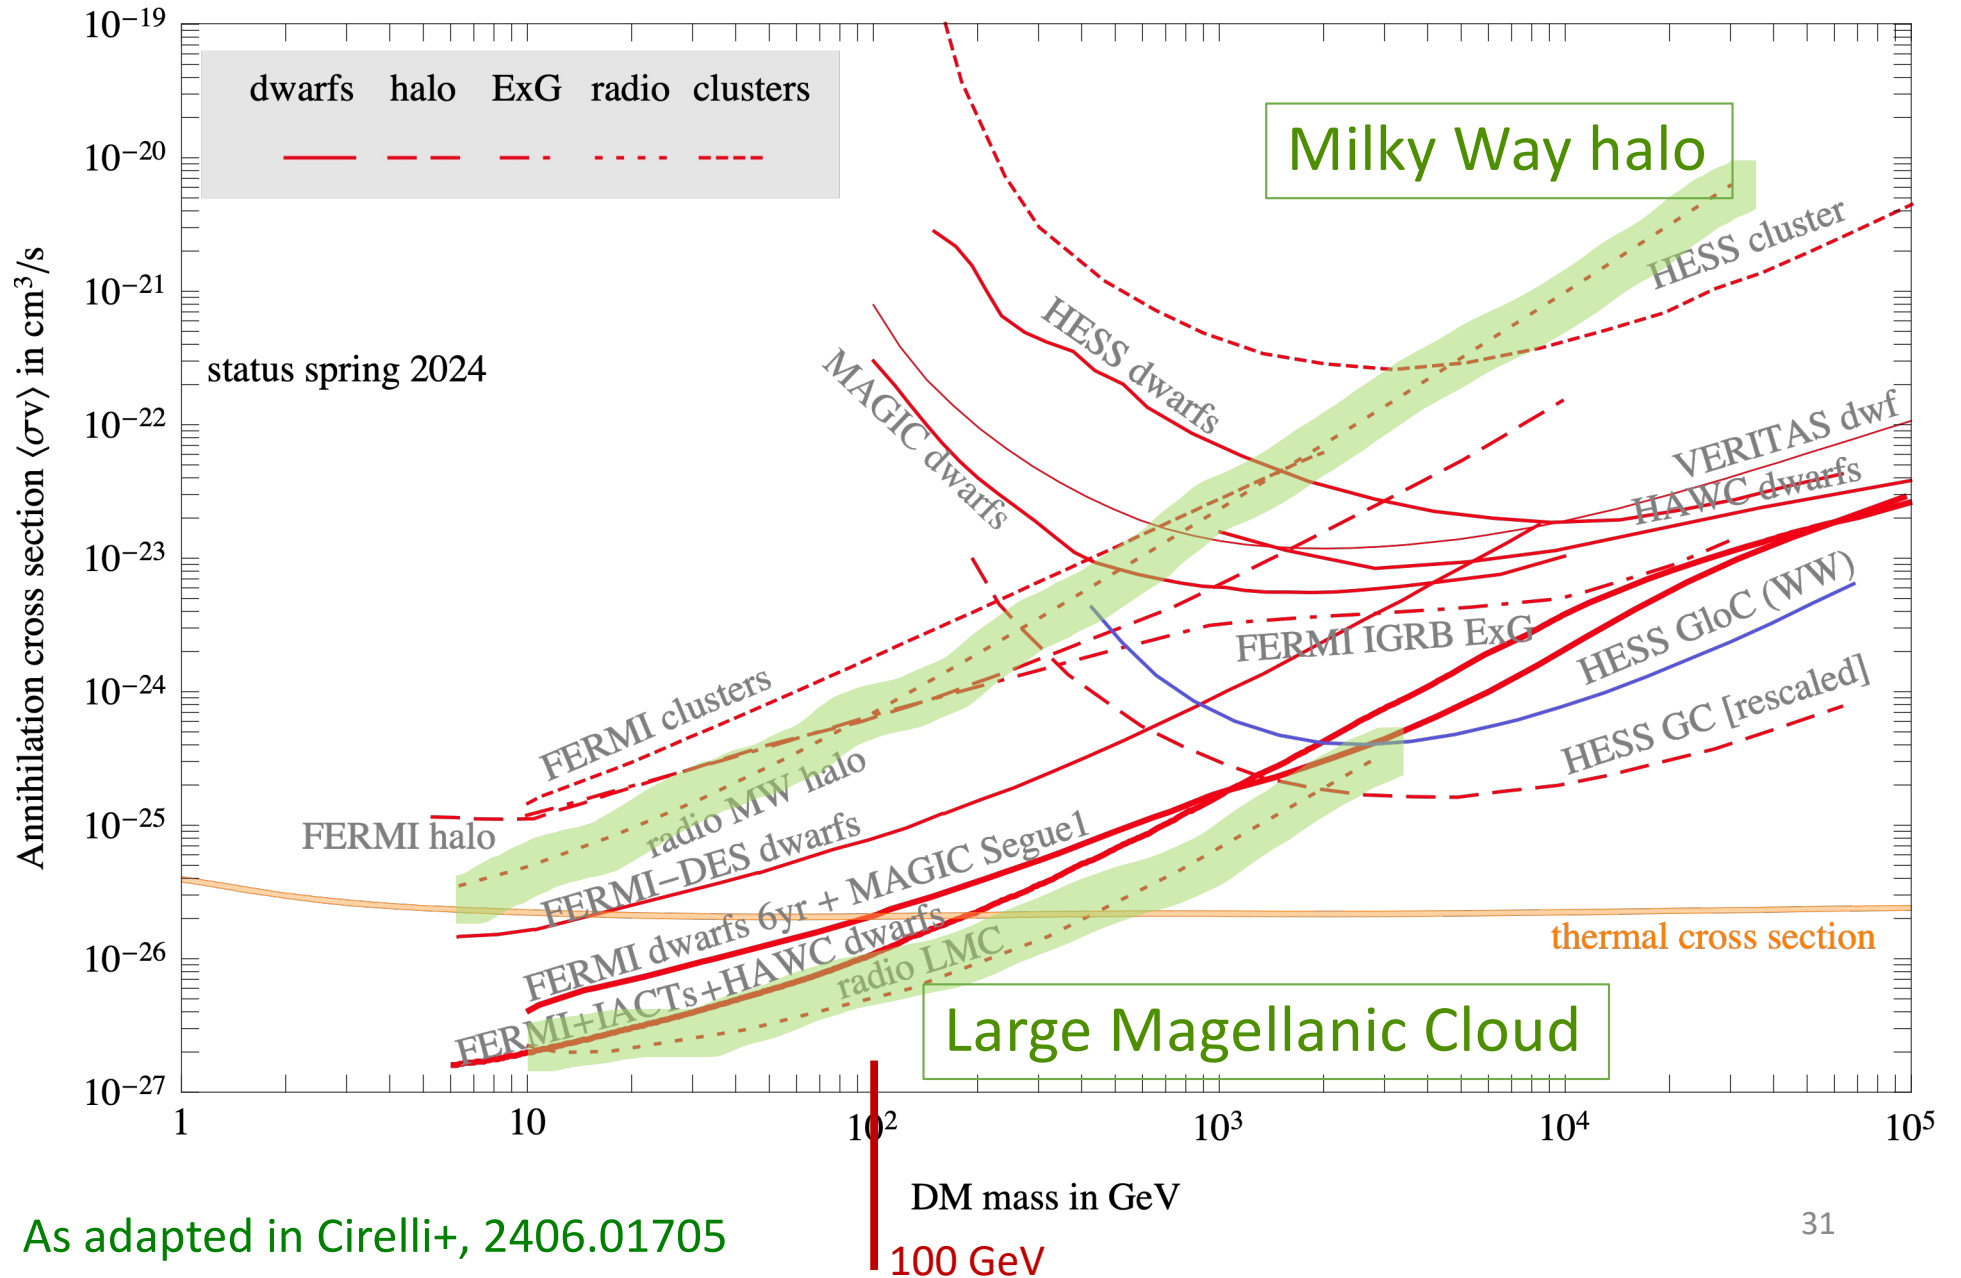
dwarfs halo ExG radio clusters

Milky Way halo

status spring 2024

Annihilation cross section $\langle\sigma v\rangle$ in cm$^3$/s

$10^{-19}$
$10^{-20}$
$10^{-21}$
$10^{-22}$
$10^{-23}$
$10^{-24}$
$10^{-25}$
$10^{-26}$
$10^{-27}$

HESS cluster
HESS dwarfs
MAGIC dwarfs
VERITAS dwf
HAWC dwarfs
FERMI IGRB ExG
HESS GloC (WW)
HESS GC [rescaled]
FERMI clusters
radio MW halo
FERMI halo
FERMI–DES dwarfs
FERMI dwarfs 6yr + MAGIC Segue1
FERMI+IACTs+HAWC dwarfs
radio LMC
thermal cross section

Large Magellanic Cloud

1
10
$10^2$
$10^3$
$10^4$
$10^5$

DM mass in GeV

As adapted in Cirelli+, 2406.01705

100 GeV

31